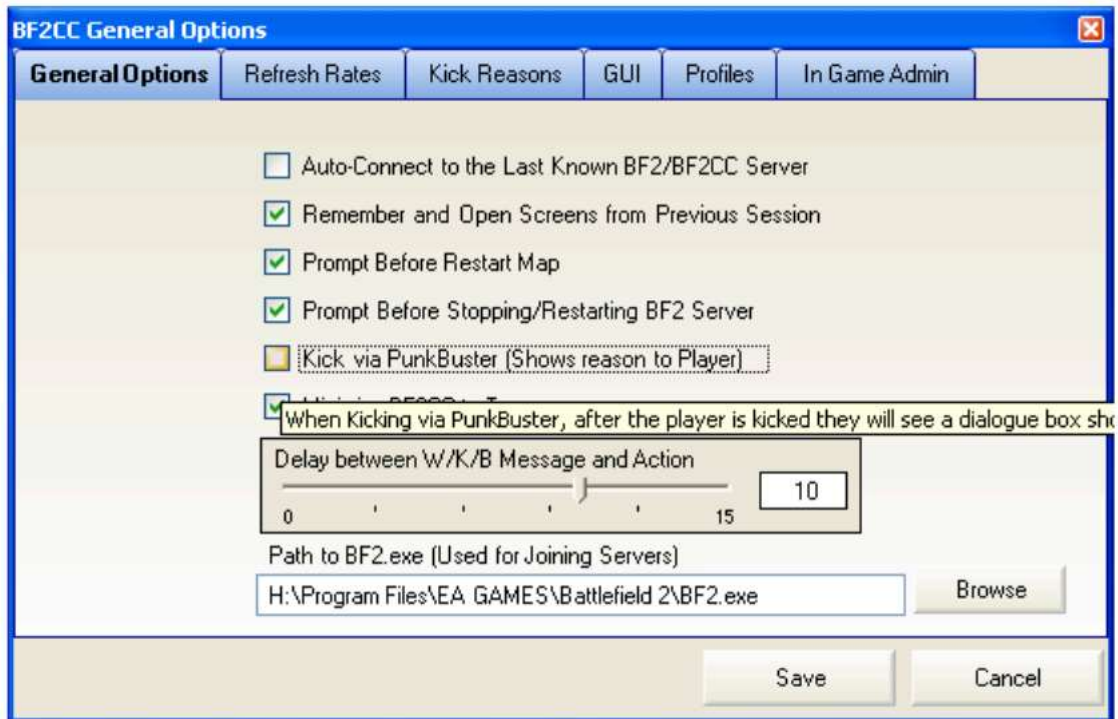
BF2CC General Options

General Options | Refresh Rates | Kick Reasons | GUI | Profiles | In Game Admin

Auto-Connect to the Last Known BF2/BF2CC Server

Remember and Open Screens from Previous Session

Prompt Before Restart Map

Prompt Before Stopping/Restarting BF2 Server

Kick via PunkBuster (Shows reason to Player)

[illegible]

When Kicking via PunkBuster, after the player is kicked they will see a dialogue box sho

Delay between W/K/B Message and Action

0 15

10

Path to BF2.exe (Used for Joining Servers)

H:\Program Files\EA GAMES\Battlefield 2\BF2.exe

Browse

Save

Cancel